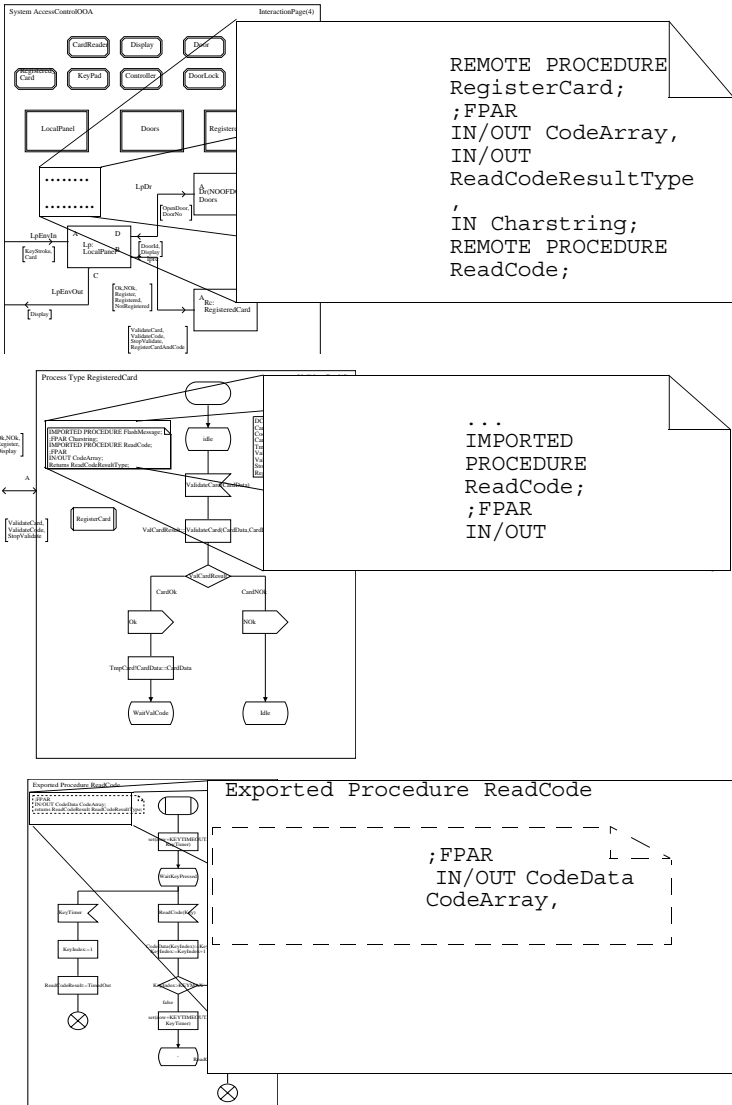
System AccessControlOOA

InteractionPage(4)

CardReader

Display

Door

Registered Card

KeyPad

Controller

DoorLock

LocalPanel

Doors

Registere

........

........

LpDr

A

Dr(NOOFD

Doors

OpenDoor, DoorNo

LpEnvIn

KeyStroke, Card

A

D

Lp: LocalPanel

B

DoorId, Display

C

LpEnvOut

Display

Ok,NOk, Register, Registered, NotRegistered

A

Rc: RegisteredCard

ValidateCard, ValidateCode, StopValidate, RegisterCardAndCode

REMOTE PROCEDURE RegisterCard;
;FPAR
IN/OUT CodeArray,
IN/OUT
ReadCodeResultType
,
IN Charstring;
REMOTE PROCEDURE
ReadCode;

Process Type RegisteredCard

Ok,NOk, Register, Display

A

ValidateCard, ValidateCode, StopValidate

IMPORTED PROCEDURE FlashMessage;
;FPAR Charstring;
IMPORTED PROCEDURE ReadCode;
;FPAR
IN/OUT CodeArray;
Returns ReadCodeResultType;

idle

ValidateCard(CardData)

RegisterCard

ValCardResult:=ValidateCard(CardData,CardR

ValCardResult

CardOk

CardNOk

Ok

NOk

TmpCard!CardData:=CardData

WaitValCode

Idle

...
IMPORTED
PROCEDURE
ReadCode;
;FPAR
IN/OUT

Exported Procedure ReadCode

;FPAR
IN/OUT CodeData CodeArray;
returns ReadCodeResult ReadCodeResultType;

set(now+KEYTIMEOUT, KeyTimer)

WaitKeyPressed

KeyTimer

ReadCode(Key)

KeyIndex:=-1

CodeData(KeyIndex):=Key
KeyIndex:=KeyIndex+1

ReadCodeResult:=TimedOut

KeyIndex=KEYTIMEOUT

false

set(now+KEYTIMEOUT, KeyTimer)

Exported Procedure ReadCode

;FPAR
IN/OUT CodeData
CodeArray,